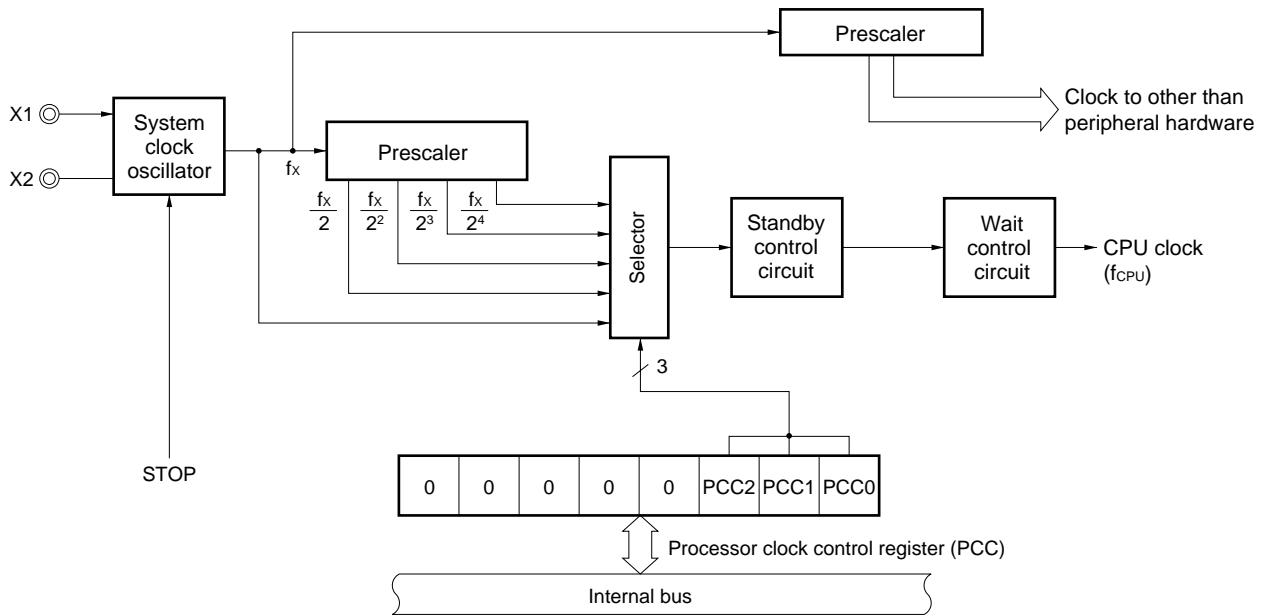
Prescaler

Clock to other than peripheral hardware

X1

X2

System clock oscillator

$f_X$

Prescaler

$\frac{f_X}{2}$ $\frac{f_X}{2^2}$ $\frac{f_X}{2^3}$ $\frac{f_X}{2^4}$

Selector

Standby control circuit

Wait control circuit

CPU clock ($f_{CPU}$)

3

STOP

| 0 | 0 | 0 | 0 | 0 | PCC2 | PCC1 | PCC0 |
|---|---|---|---|---|---|---|---|

Processor clock control register (PCC)

Internal bus